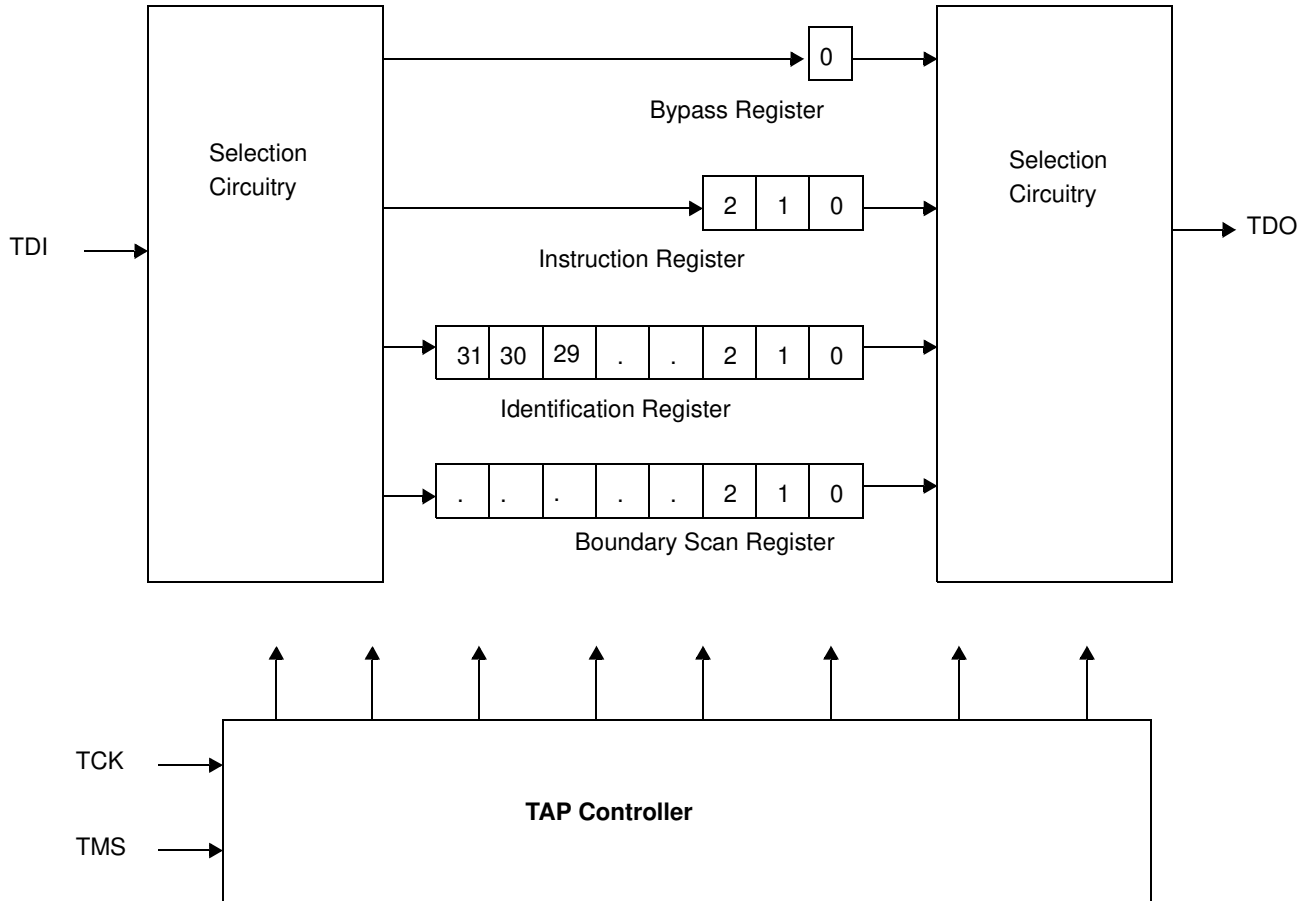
Selection Circuitry

0

Bypass Register

Selection Circuitry

TDI

2 1 0

Instruction Register

TDO

31 30 29 . . 2 1 0

Identification Register

. . . . . 2 1 0

Boundary Scan Register

TCK

TAP Controller

TMS